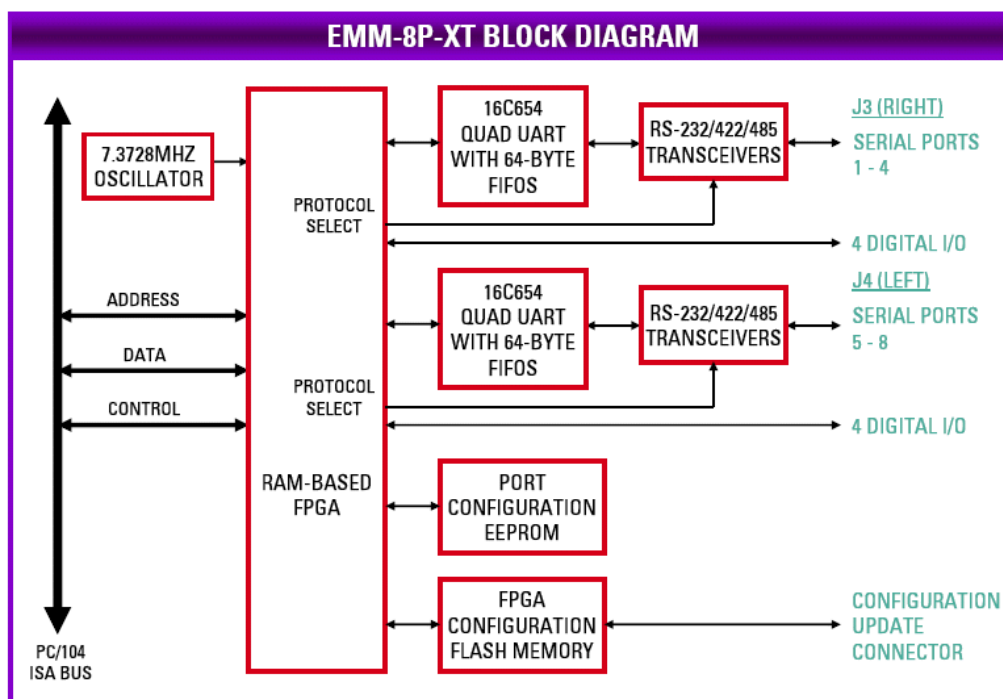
EMM-8P-XT BLOCK DIAGRAM

7.3728MHZ OSCILLATOR

PROTOCOL SELECT

16C654 QUAD UART WITH 64-BYTE FIFOS

RS-232/422/485 TRANSCEIVERS

J3 (RIGHT)

SERIAL PORTS 1 - 4

4 DIGITAL I/O

ADDRESS

DATA

CONTROL

PROTOCOL SELECT

16C654 QUAD UART WITH 64-BYTE FIFOS

RS-232/422/485 TRANSCEIVERS

J4 (LEFT)

SERIAL PORTS 5 - 8

4 DIGITAL I/O

RAM-BASED FPGA

PORT CONFIGURATION EEPROM

FPGA CONFIGURATION FLASH MEMORY

CONFIGURATION UPDATE CONNECTOR

PC/104 ISA BUS